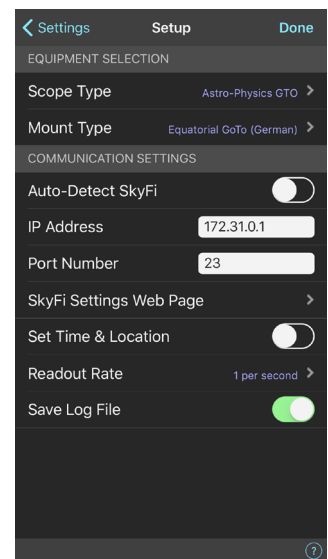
Settings Setup Done

EQUIPMENT SELECTION

Scope Type Astro-Physics GTO

Mount Type Equatorial GoTo (German)

COMMUNICATION SETTINGS

Auto-Detect SkyFi

IP Address 172.31.0.1

Port Number 23

SkyFi Settings Web Page

Set Time & Location

Readout Rate 1 per second

Save Log File

?